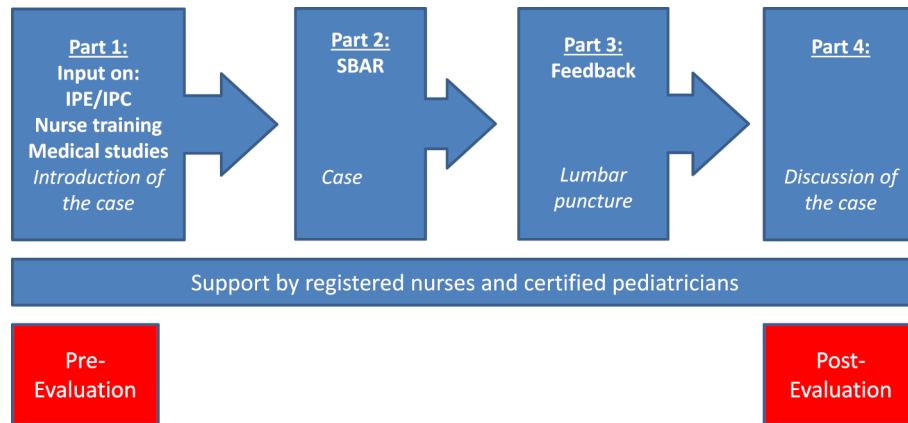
Part 1:
Input on:
IPE/IPC
Nurse training
Medical studies
*Introduction of the case*

Part 2:
SBAR
*Case*

Part 3:
Feedback
*Lumbar puncture*

Part 4:
*Discussion of the case*

Support by registered nurses and certified pediatricians

Pre-Evaluation

Post-Evaluation